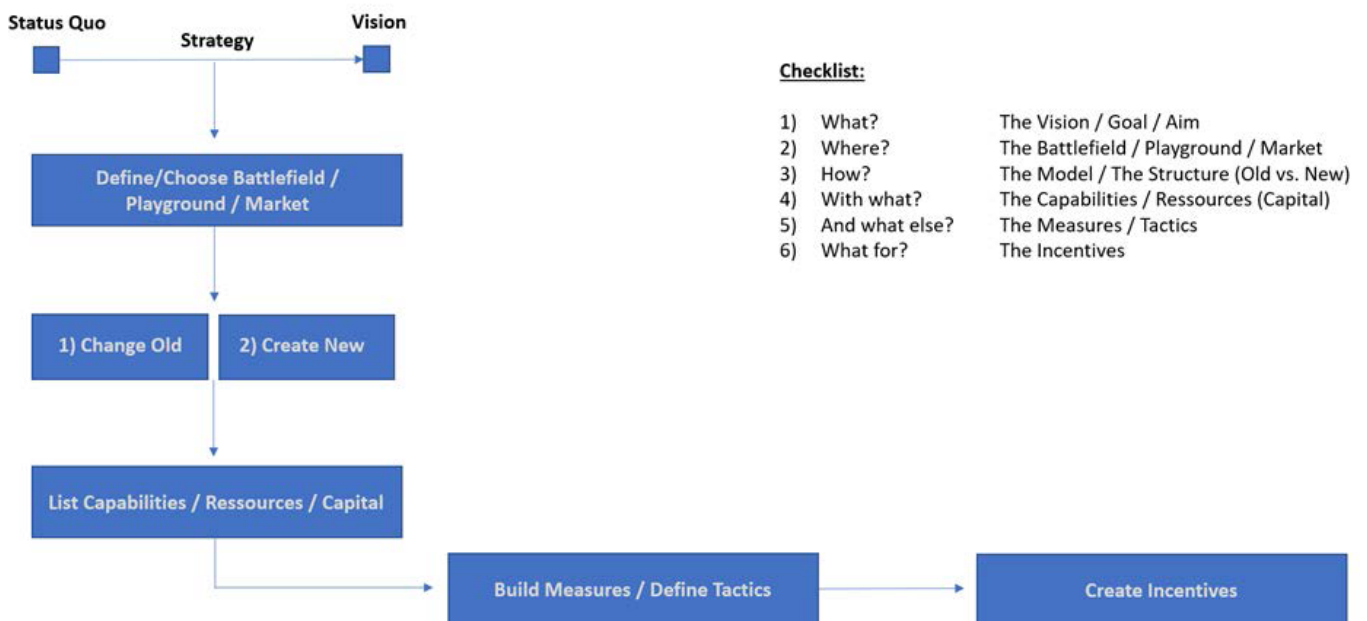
Status Quo

Strategy

Vision

Define/Choose Battlefield / Playground / Market

1) Change Old

2) Create New

List Capabilities / Ressources / Capital

Build Measures / Define Tactics

Create Incentives

Checklist:

| | | |
|---|---|---|
| 1) | What? | The Vision / Goal / Aim |
| 2) | Where? | The Battlefield / Playground / Market |
| 3) | How? | The Model / The Structure (Old vs. New) |
| 4) | With what? | The Capabilities / Ressources (Capital) |
| 5) | And what else? | The Measures / Tactics |
| 6) | What for? | The Incentives |